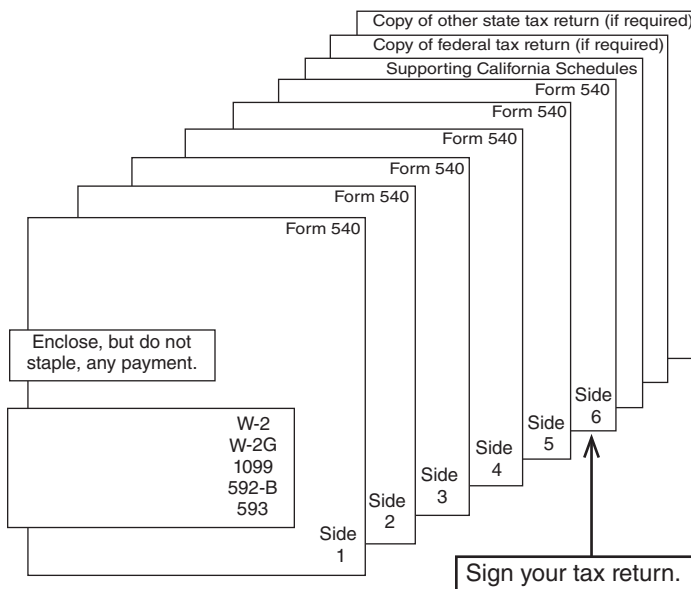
Copy of other state tax return (if required)

Copy of federal tax return (if required)

Supporting California Schedules

Form 540

Form 540

Form 540

Form 540

Form 540

Form 540

Enclose, but do not staple, any payment.

W-2
W-2G
1099
592-B
593

Side 1

Side 2

Side 3

Side 4

Side 5

Side 6

Sign your tax return.